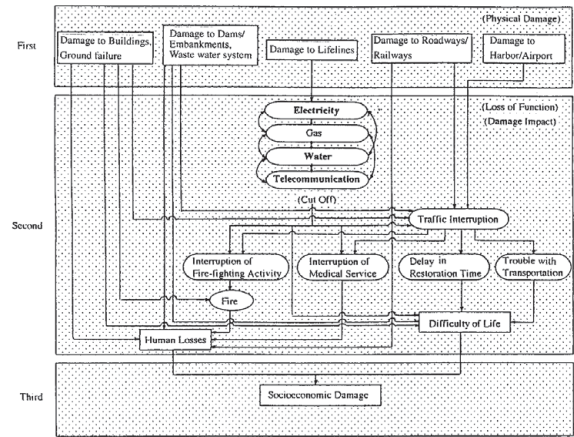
First

(Physical Damage)

Damage to Buildings, Ground failure

Damage to Dams/ Embankments, Waste water system

Damage to Lifelines

Damage to Roadways/ Railways

Damage to Harbor/Airport

Second

(Loss of Function)
(Damage Impact)

Electricity

Gas

Water

Telecommunication

(Cut Off)

Traffic Interruption

Interruption of Fire-fighting Activity

Interruption of Medical Service

Delay in Restoration Time

Trouble with Transportation

Fire

Difficulty of Life

Human Losses

Third

Socioeconomic Damage